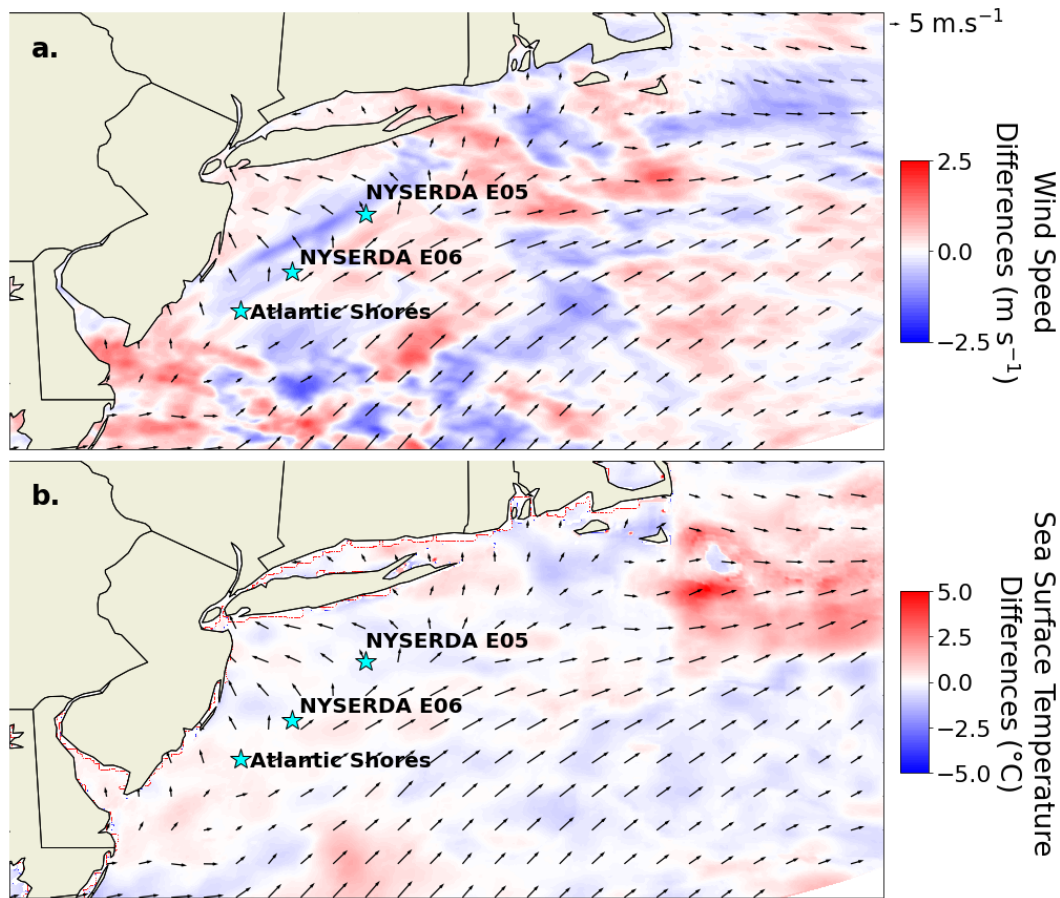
5 m.s$^{-1}$

a.

NYSERDA E05

NYSERDA E06

Atlantic Shores

2.5

0.0

−2.5

Wind Speed Differences (m s$^{-1}$)

b.

NYSERDA E05

NYSERDA E06

Atlantic Shores

5.0

2.5

0.0

−2.5

−5.0

Sea Surface Temperature Differences (°C)